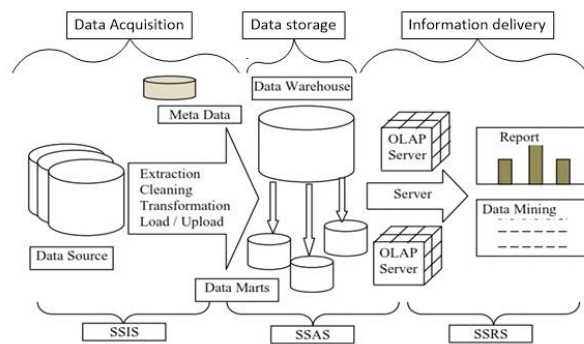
Data Acquisition

Data storage

Information delivery

Meta Data

Data Warehouse

Extraction
Cleaning
Transformation
Load / Upload

Data Source

Data Marts

OLAP Server

Server

OLAP Server

Report

Data Mining

SSIS

SSAS

SSRS